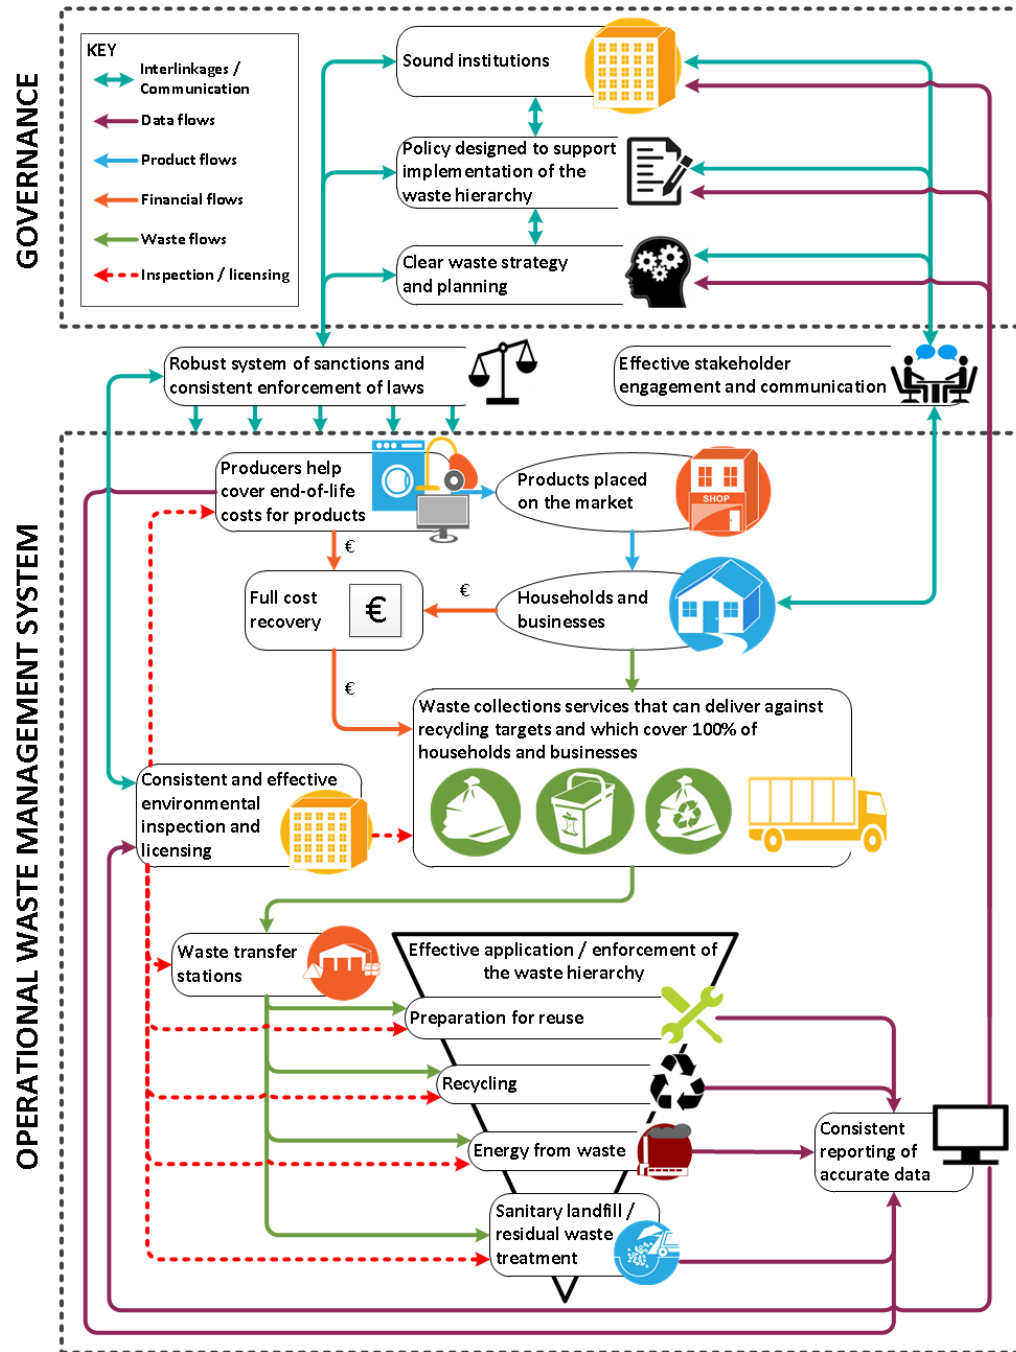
GOVERNANCE

KEY
Interlinkages / Communication
Data flows
Product flows
Financial flows
Waste flows
Inspection / licensing

Sound institutions

Policy designed to support implementation of the waste hierarchy

Clear waste strategy and planning

Robust system of sanctions and consistent enforcement of laws

Effective stakeholder engagement and communication

OPERATIONAL WASTE MANAGEMENT SYSTEM

Producers help cover end-of-life costs for products

Products placed on the market

SHOP

€

Full cost recovery

€

€

Households and businesses

€

Waste collections services that can deliver against recycling targets and which cover 100% of households and businesses

Consistent and effective environmental inspection and licensing

Waste transfer stations

Effective application / enforcement of the waste hierarchy

Preparation for reuse

Recycling

Energy from waste

Sanitary landfill / residual waste treatment

Consistent reporting of accurate data